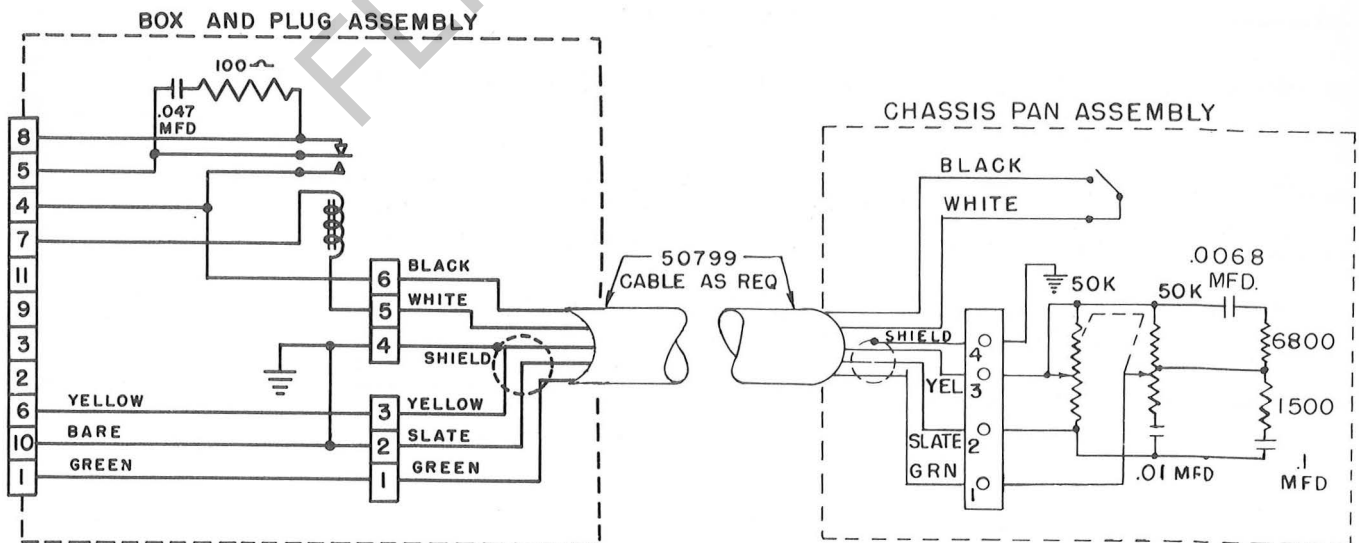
BOX AND PLUG ASSEMBLY

100 $\Omega$

.047 MFD

8
5
4
7
11
9
3
2
6
10
1

YELLOW
BARE
GREEN

6 BLACK
5 WHITE
4 SHIELD
3 YELLOW
2 SLATE
1 GREEN

50799
CABLE AS REQ

CHASSIS PAN ASSEMBLY

BLACK
WHITE

50K
50K
.0068 MFD.

SHIELD 4
YEL 3
SLATE 2
GRN 1

6800
1500
.01 MFD
.1 MFD